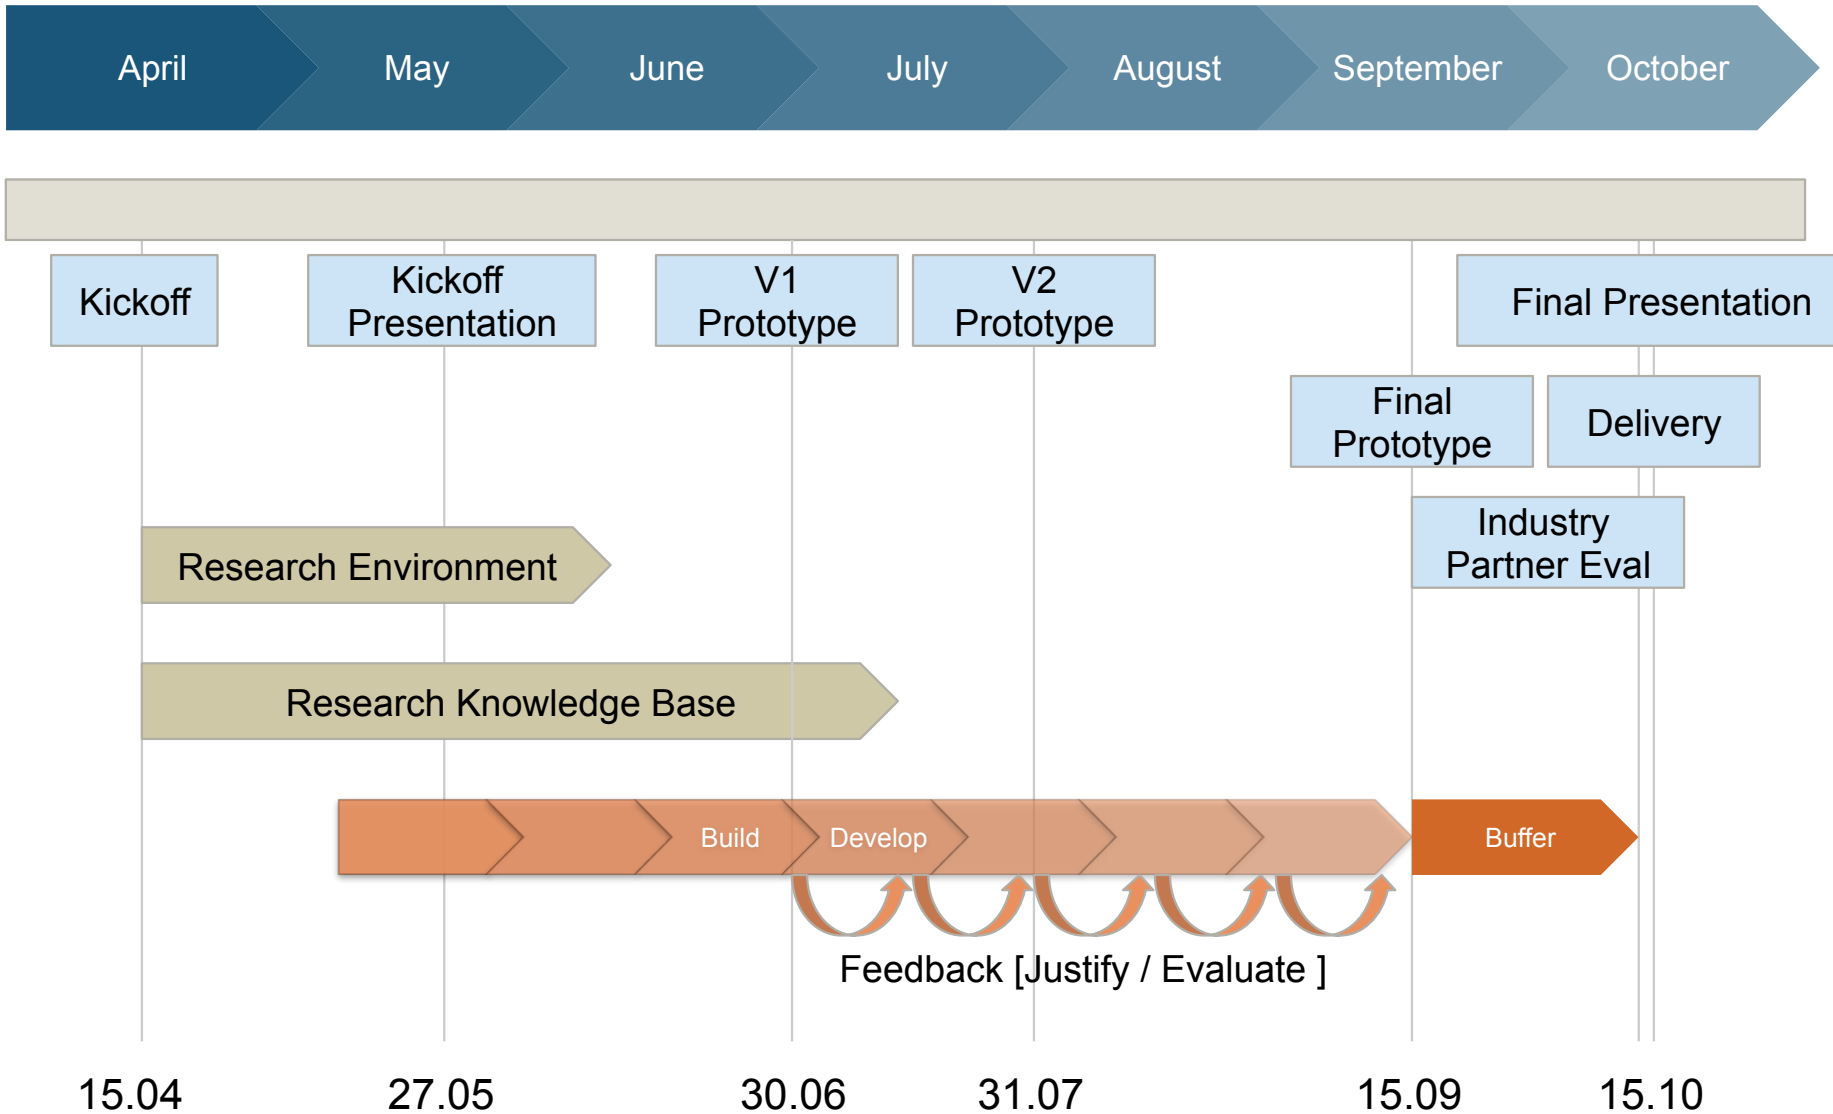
April May June July August September October

Kickoff

Kickoff Presentation

V1 Prototype

V2 Prototype

Final Presentation

Final Prototype

Delivery

Industry Partner Eval

Research Environment

Research Knowledge Base

Build Develop

Buffer

Feedback [Justify / Evaluate ]

15.04 27.05 30.06 31.07 15.09 15.10